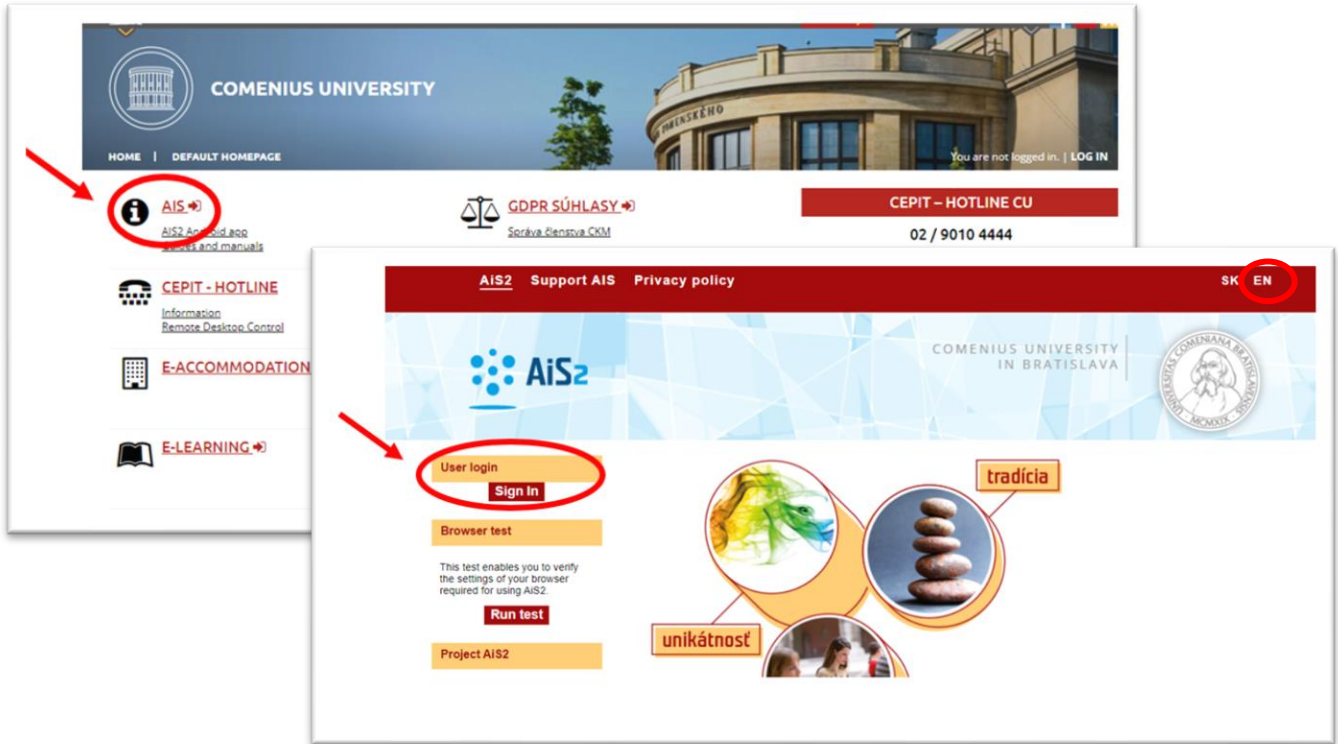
COMENIUS UNIVERSITY

HOME | DEFAULT HOMEPAGE

You are not logged in. | LOG IN

AIS

AIS2 Android app
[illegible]ides and manuals

GDPR SÚHLASY

Správa členstva CKM

CEPIT – HOTLINE CU

02 / 9010 4444

CEPIT - HOTLINE

Information
Remote Desktop Control

E-ACCOMMODATION

E-LEARNING

AiS2 Support AIS Privacy policy

SK EN

AiS2

COMENIUS UNIVERSITY
IN BRATISLAVA

User login

Sign In

Browser test

This test enables you to verify the settings of your browser required for using AiS2.

Run test

Project AiS2

tradícia

unikátnosť